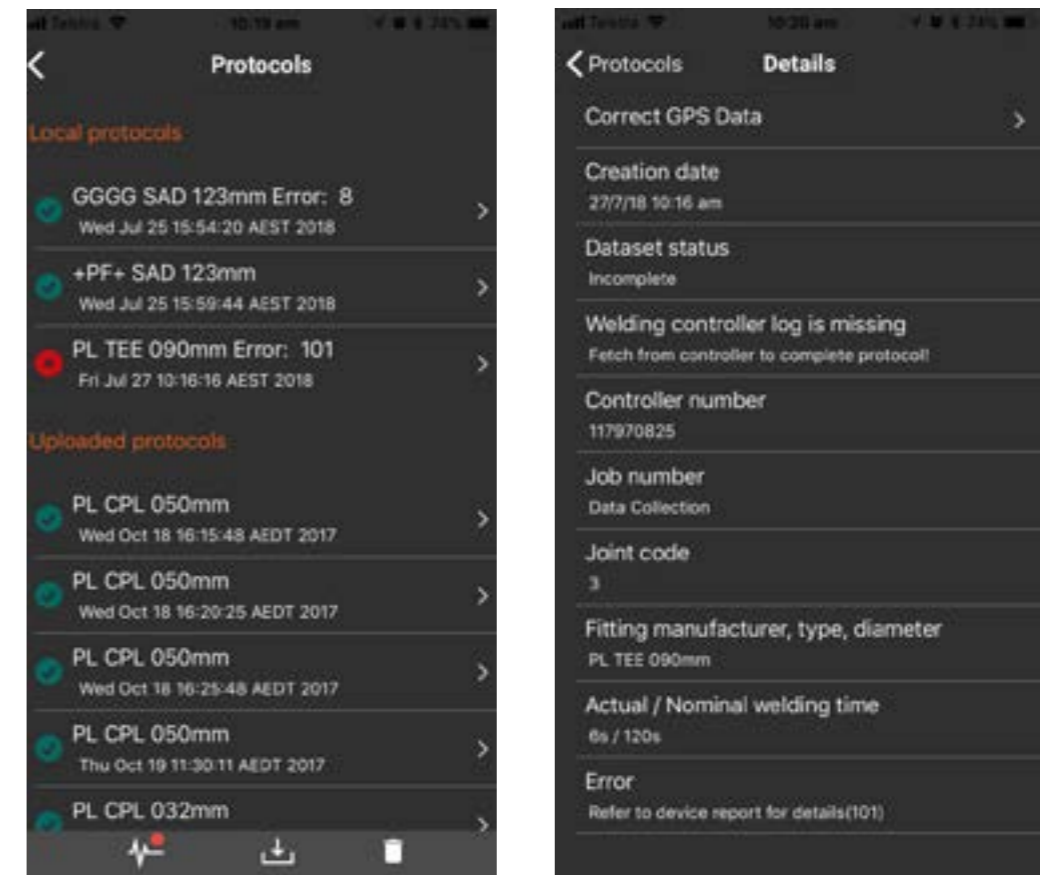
Telstra 10:19 am 74%

Protocols

Local protocols

GGGG SAD 123mm Error: 8
Wed Jul 25 15:54:20 AEST 2018

+PF+ SAD 123mm
Wed Jul 25 15:59:44 AEST 2018

PL TEE 090mm Error: 101
Fri Jul 27 10:16:16 AEST 2018

Uploaded protocols

PL CPL 050mm
Wed Oct 18 16:15:48 AEDT 2017

PL CPL 050mm
Wed Oct 18 16:20:25 AEDT 2017

PL CPL 050mm
Wed Oct 18 16:25:48 AEDT 2017

PL CPL 050mm
Thu Oct 19 11:30:11 AEDT 2017

PL CPL 032mm

Telstra 10:20 am 74%

Protocols Details

Correct GPS Data

Creation date
27/7/18 10:16 am

Dataset status
Incomplete

Welding controller log is missing
Fetch from controller to complete protocol!

Controller number
117970825

Job number
Data Collection

Joint code
3

Fitting manufacturer, type, diameter
PL TEE 090mm

Actual / Nominal welding time
6s / 120s

Error
Refer to device report for details(101)